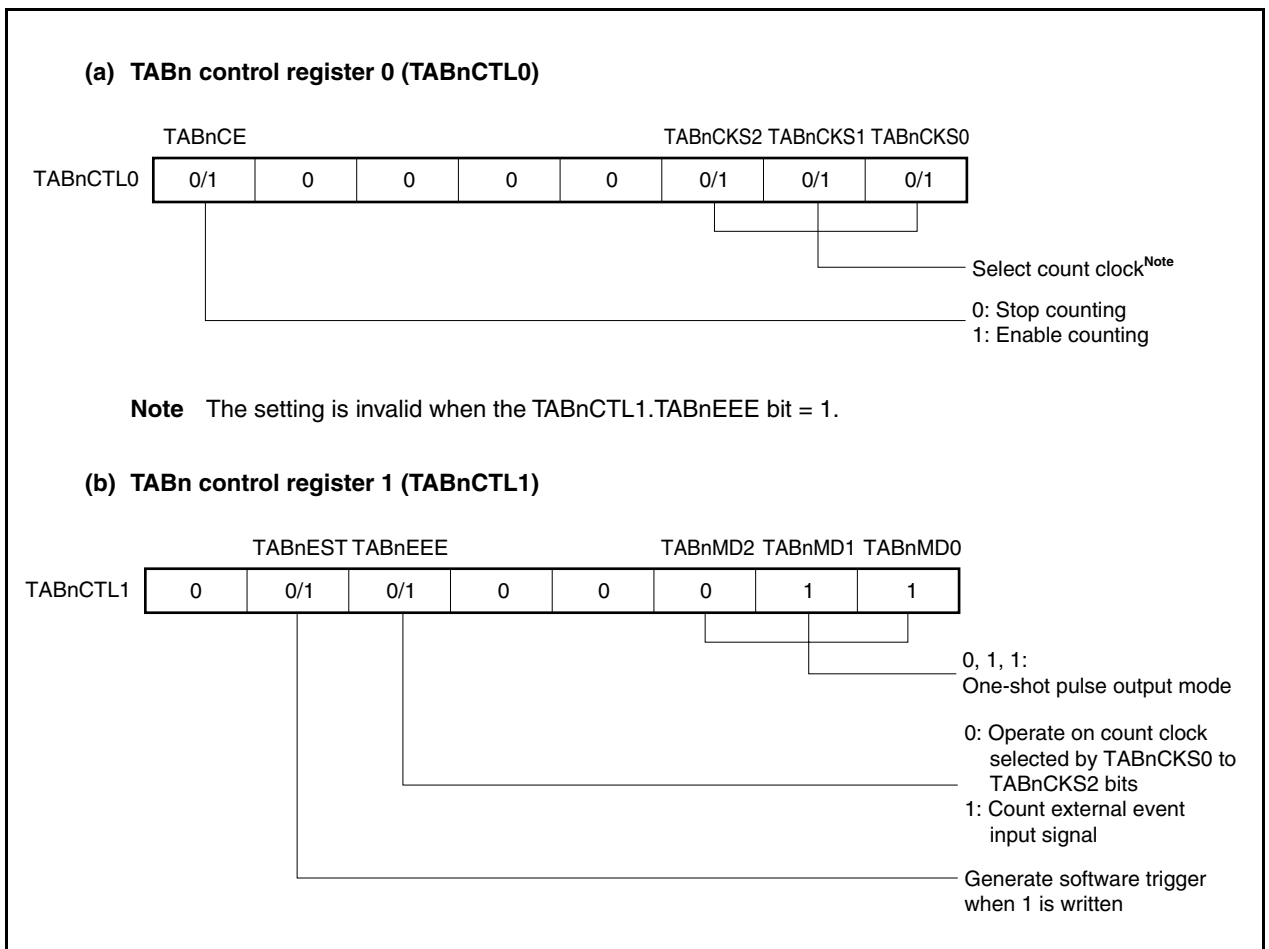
(a) TABn control register 0 (TABnCTL0)

TABnCE TABnCKS2 TABnCKS1 TABnCKS0

| TABnCTL0 | 0/1 | 0 | 0 | 0 | 0 | 0/1 | 0/1 | 0/1 |
|---|---|---|---|---|---|---|---|---|

Select count clock$^{\text{Note}}$

0: Stop counting
1: Enable counting

**Note** The setting is invalid when the TABnCTL1.TABnEEE bit = 1.

(b) TABn control register 1 (TABnCTL1)

TABnEST TABnEEE TABnMD2 TABnMD1 TABnMD0

| TABnCTL1 | 0 | 0/1 | 0/1 | 0 | 0 | 0 | 1 | 1 |
|---|---|---|---|---|---|---|---|---|

0, 1, 1:
One-shot pulse output mode

0: Operate on count clock selected by TABnCKS0 to TABnCKS2 bits
1: Count external event input signal

Generate software trigger when 1 is written